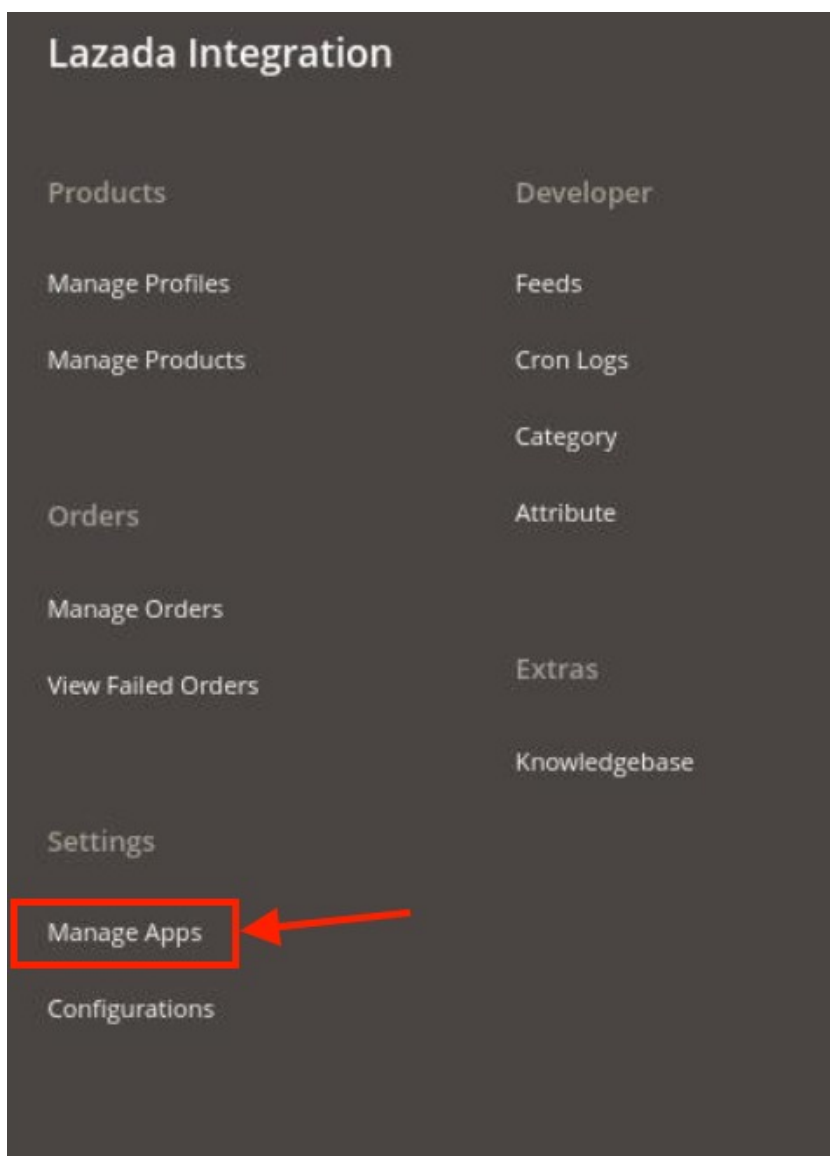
Lazada Integration

Products

Manage Profiles

Manage Products

Orders

Manage Orders

View Failed Orders

Settings

Manage Apps

Configurations

Developer

Feeds

Cron Logs

Category

Attribute

Extras

Knowledgebase